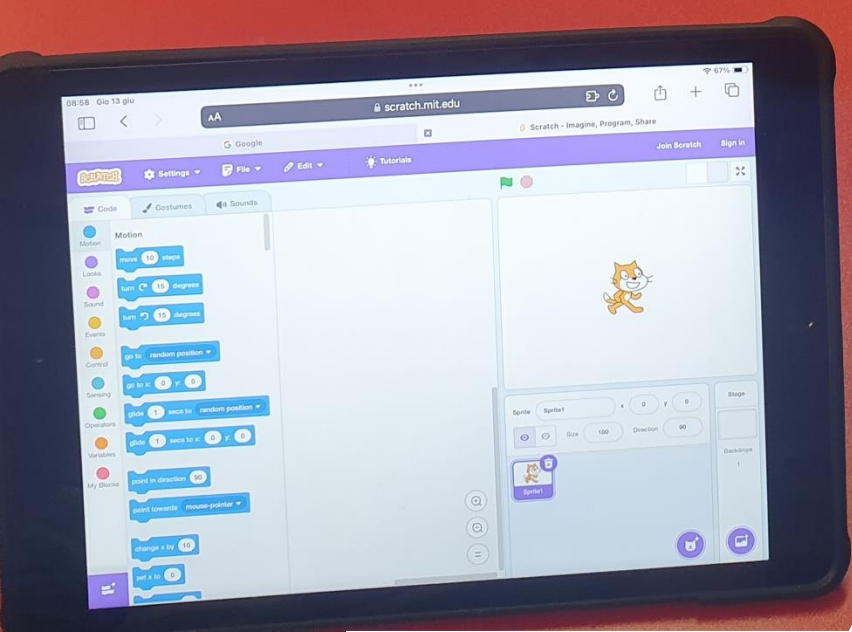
08:58 Gio 13 giu

67%

AA

scratch.mit.edu

Google

Scratch - Imagine, Program, Share

Scratch

Settings

File

Edit

Tutorials

Join Scratch

Sign in

Code

Costumes

Sounds

Motion

Looks

Sound

Events

Control

Sensing

Operators

Variables

My Blocks

Motion

move 10 steps

turn 15 degrees

turn 15 degrees

go to random position

go to x: 0 y: 0

glide 1 secs to random position

glide 1 secs to x: 0 y: 0

point in direction 90

point towards mouse-pointer

change x by 10

set x to 0

Sprite Sprite1

x 0

y 0

Size 100

Direction 90

Sprite1

Stage

Backdrops

1